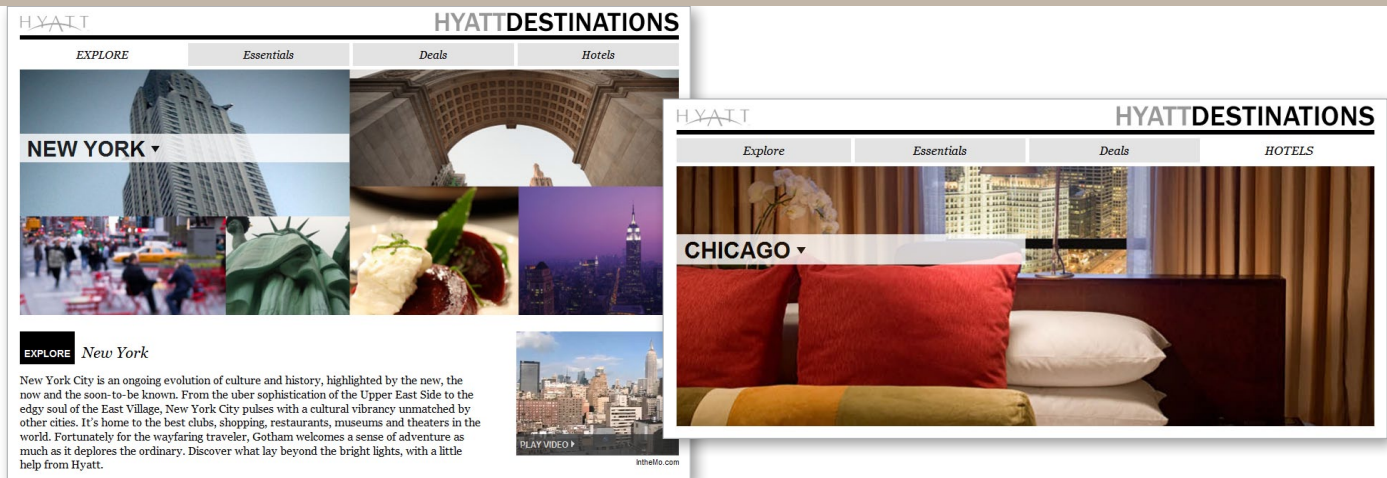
HYATT

HYATTDESTINATIONS

EXPLORE | Essentials | Deals | Hotels

NEW YORK ▾

EXPLORE New York

New York City is an ongoing evolution of culture and history, highlighted by the new, the now and the soon-to-be known. From the uber sophistication of the Upper East Side to the edgy soul of the East Village, New York City pulses with a cultural vibrancy unmatched by other cities. It's home to the best clubs, shopping, restaurants, museums and theaters in the world. Fortunately for the wayfaring traveler, Gotham welcomes a sense of adventure as much as it deplores the ordinary. Discover what lay beyond the bright lights, with a little help from Hyatt.

PLAY VIDEO ▸

IntheMo.com

HYATT

HYATTDESTINATIONS

Explore | Essentials | Deals | HOTELS

CHICAGO ▾